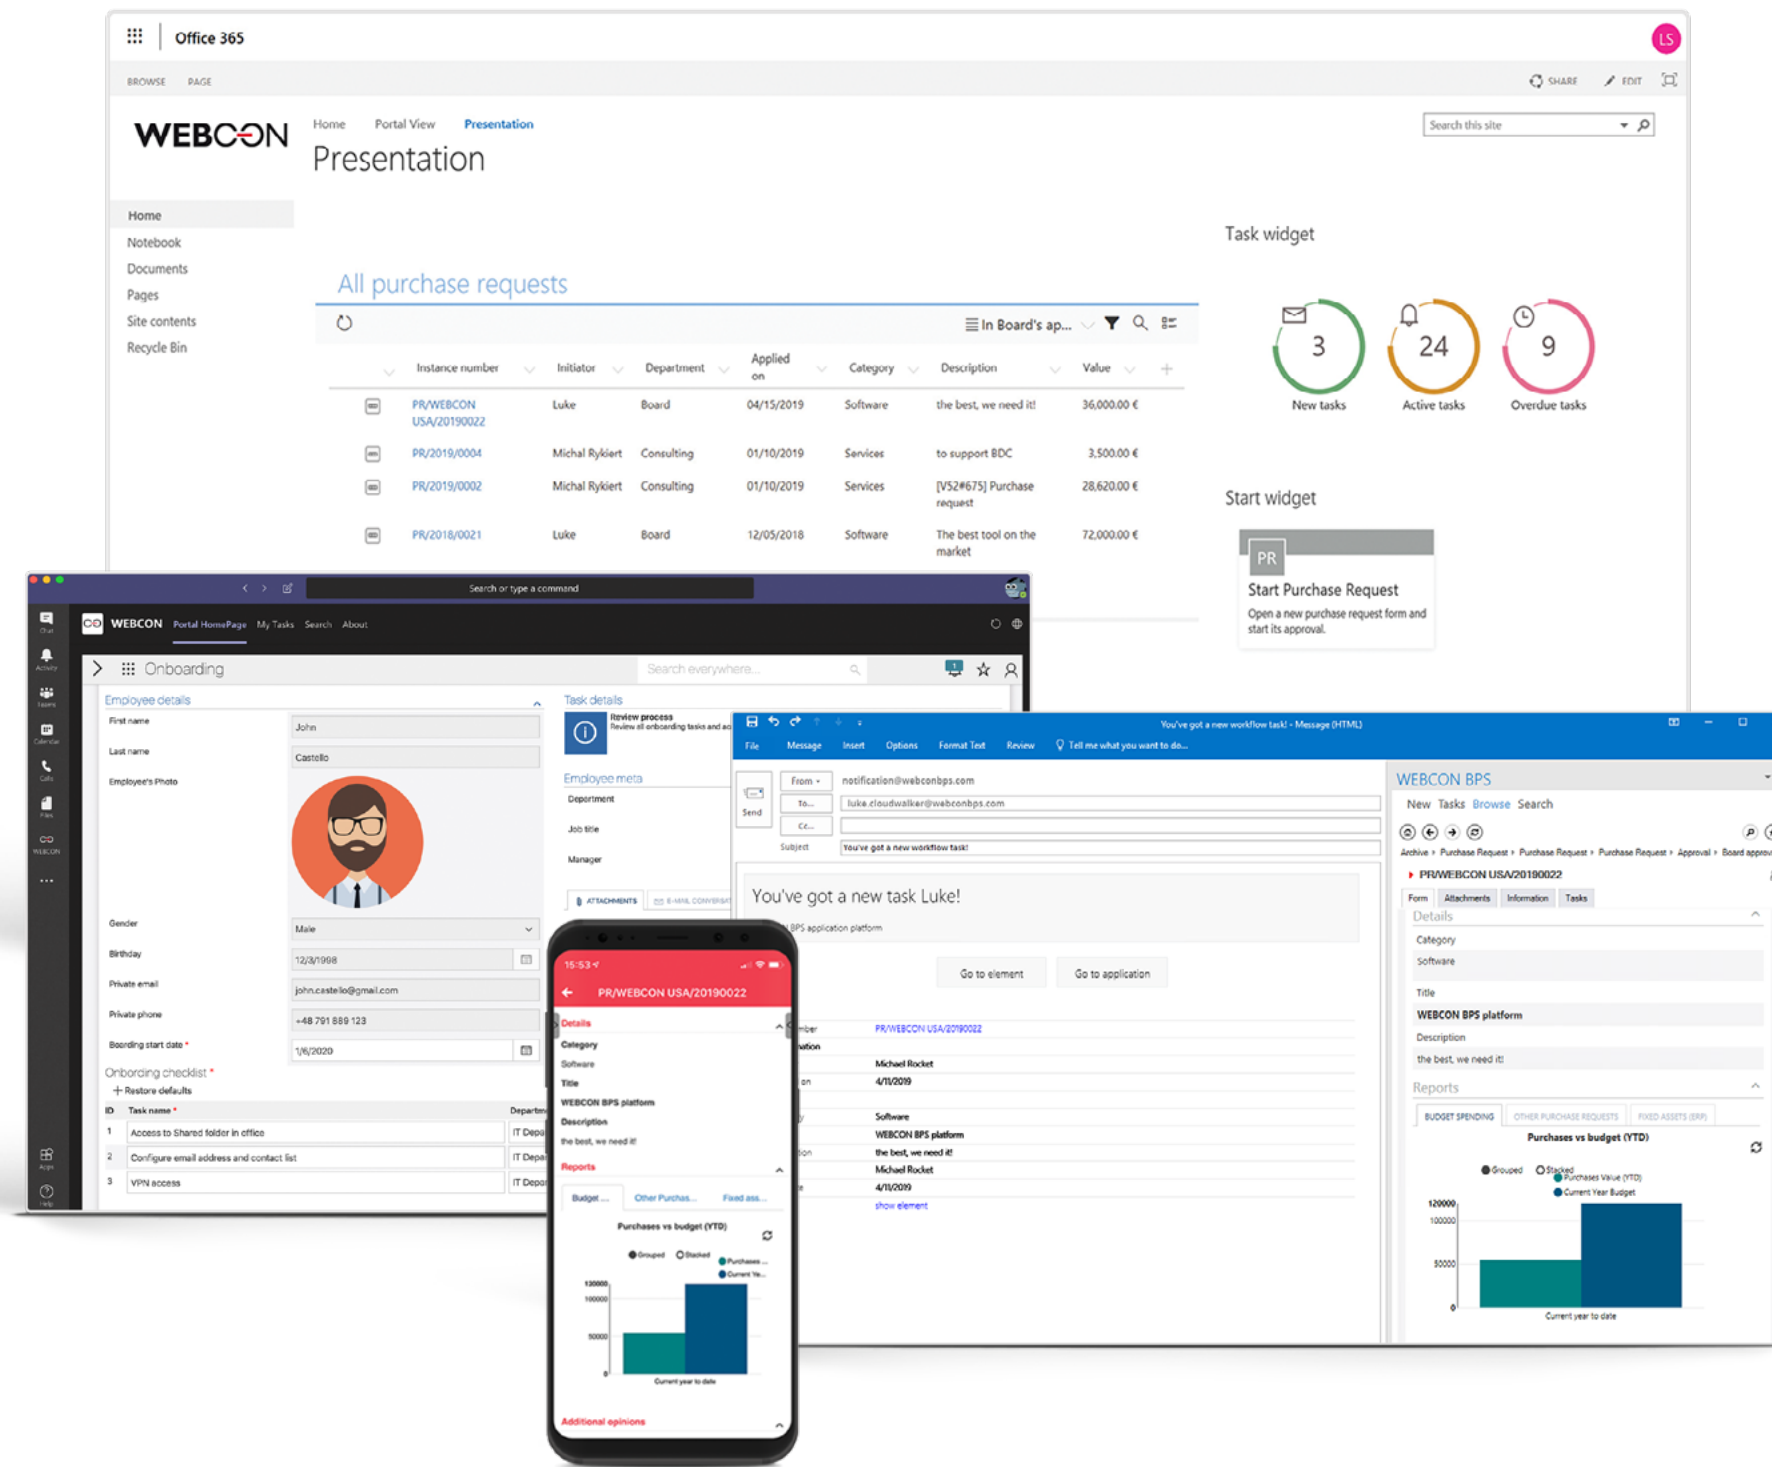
Office 365

LS

BROWSE PAGE

SHARE EDIT

WEBCON

Home Portal View Presentation

Presentation

Search this site

Home
Notebook
Documents
Pages
Site contents
Recycle Bin

All purchase requests

In Board's ap...

| Instance number | Initiator | Department | Applied on | Category | Description | Value |
|---|---|---|---|---|---|---|
| PR/WEBCON USA/20190022 | Luke | Board | 04/15/2019 | Software | the best, we need it! | 36,000.00 € |
| PR/2019/0004 | Michal Rykiert | Consulting | 01/10/2019 | Services | to support BDC | 3,500.00 € |
| PR/2019/0002 | Michal Rykiert | Consulting | 01/10/2019 | Services | [V52#675] Purchase request | 28,620.00 € |
| PR/2018/0021 | Luke | Board | 12/05/2018 | Software | The best tool on the market | 72,000.00 € |

Task widget

3 New tasks
24 Active tasks
9 Overdue tasks

Start widget

PR
Start Purchase Request
Open a new purchase request form and start its approval.

Search or type a command

WEBCON Portal HomePage My Tasks Search About

Onboarding

Search everywhere...

Employee details
First name John
Last name Castello
Employee's Photo
Gender Male
Birthday 12/3/1998
Private email john.castello@gmail.com
Private phone +48 791 889 123
Boarding start date * 1/6/2020

Onbording checklist *
+ Restore defaults

| ID | Task name * | Department |
|---|---|---|
| 1 | Access to Shared folder in office | IT Depa |
| 2 | Configure email address and contact list | IT Depa |
| 3 | VPN access | IT Depa |

Task details
Review process
Review all onboarding tasks and ac

Employee meta
Department
Job title
Manager

ATTACHMENTS E-MAIL CONVERSA

You've got a new workflow task! - Message (HTML)

File Message Insert Options Format Text Review Tell me what you want to do...

From notification@webconbps.com
To... luke.cloudwalker@webconbps.com
Cc...
Send
Subject You've got a new workflow task!

You've got a new task Luke!

BPS application platform

Go to element Go to application

mber PR/WEBCON USA/20190022
Michael Rocket
4/11/2019
Software
WEBCON BPS platform
the best, we need it!
Michael Rocket
4/11/2019
show element

15:53
PR/WEBCON USA/20190022
Details
Category
Software
Title
WEBCON BPS platform
Description
the best, we need it!
Reports
Budget ... Other Purchas... Fixed ass...
Purchases vs budget (YTD)
Grouped Stacked Purchases ... Current Ye...
120000 100000 50000 0
Current year to date
Additional opinions

WEBCON BPS
New Tasks Browse Search
Archive › Purchase Request › Purchase Request › Purchase Request › Approval › Board approv
PR/WEBCON USA/20190022
Form Attachments Information Tasks
Details
Category
Software
Title
WEBCON BPS platform
Description
the best, we need it!
Reports
BUDGET SPENDING OTHER PURCHASE REQUESTS FIXED ASSETS (ERP)
Purchases vs budget (YTD)
Grouped Stacked Purchases Value (YTD) Current Year Budget
120000 100000 50000 0
Current year to date